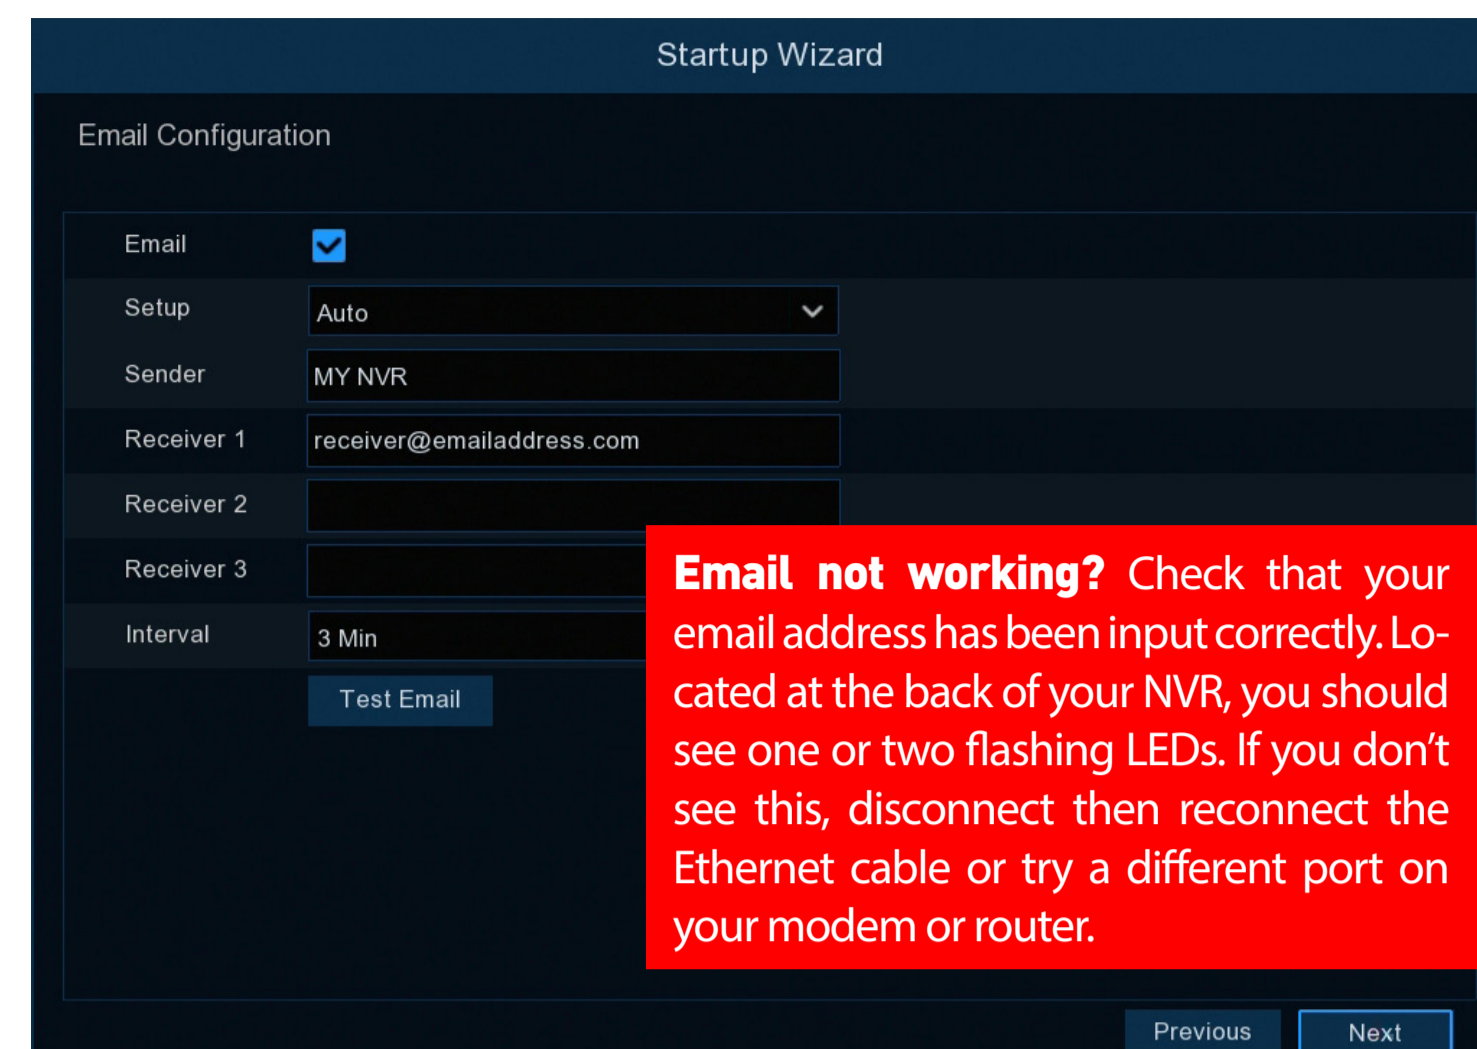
Startup Wizard

Email Configuration

Email

Setup Auto

Sender MY NVR

Receiver 1 receiver@emailaddress.com

Receiver 2

Receiver 3

Interval 3 Min

Test Email

**Email not working?** Check that your email address has been input correctly. Located at the back of your NVR, you should see one or two flashing LEDs. If you don't see this, disconnect then reconnect the Ethernet cable or try a different port on your modem or router.

Previous Next